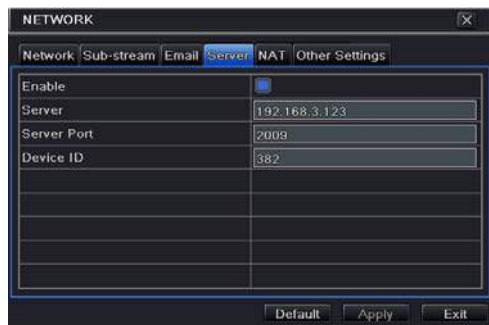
NETWORK

Network | Sub-stream | Email | Server | NAT | Other Settings

| | |
|---|---|
| Enable | |
| Server | 192.168.3.123 |
| Server Port | 2009 |
| Device ID | 382 |
| | |
| | |
| | |
| | |
| | |

Default | Apply | Exit